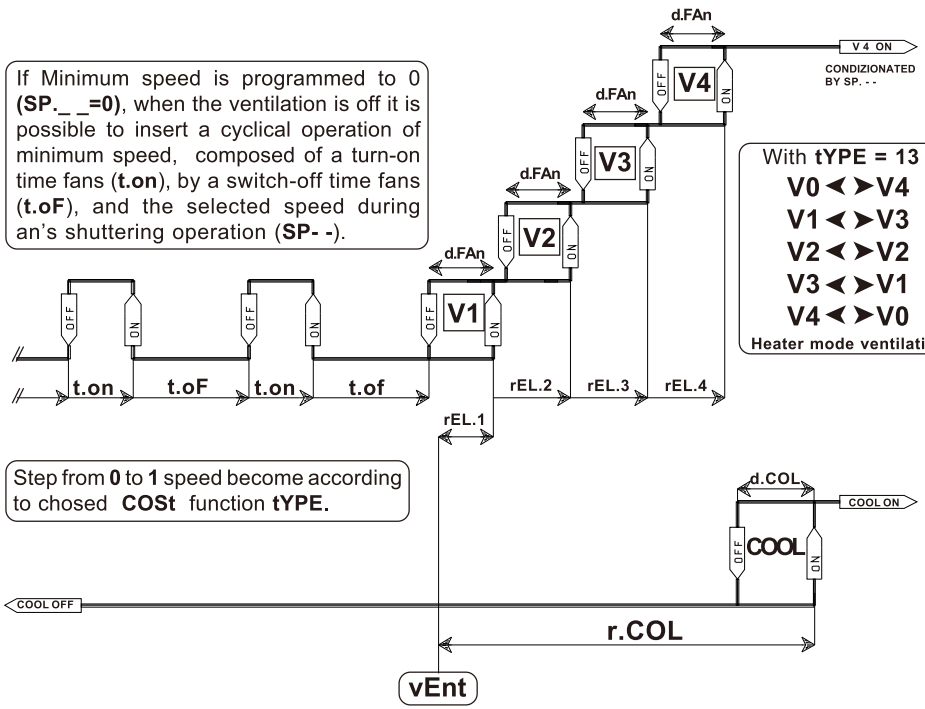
If Minimum speed is programmed to 0 (SP._ _=0), when the ventilation is off it is possible to insert a cyclical operation of minimum speed, composed of a turn-on time fans (t.on), by a switch-off time fans (t.oF), and the selected speed during an's shuttering operation (SP- -).

d.FAn
V 4 ON
CONDIZIONATED BY SP. - -
OFF
V4
ON
d.FAn
OFF
V3
ON
d.FAn
OFF
V2
ON
d.FAn
OFF
V1
ON

With tYPE = 13
V0 ◀ ▶ V4
V1 ◀ ▶ V3
V2 ◀ ▶ V2
V3 ◀ ▶ V1
V4 ◀ ▶ V0
Heater mode ventilati

OFF
ON
OFF
ON
t.on
t.oF
t.on
t.of
rEL.2
rEL.3
rEL.4
rEL.1

Step from 0 to 1 speed become according to chosed COSt function tYPE.

d.COL
COOL ON
OFF
COOL
ON
COOL OFF
r.COL
vEnt